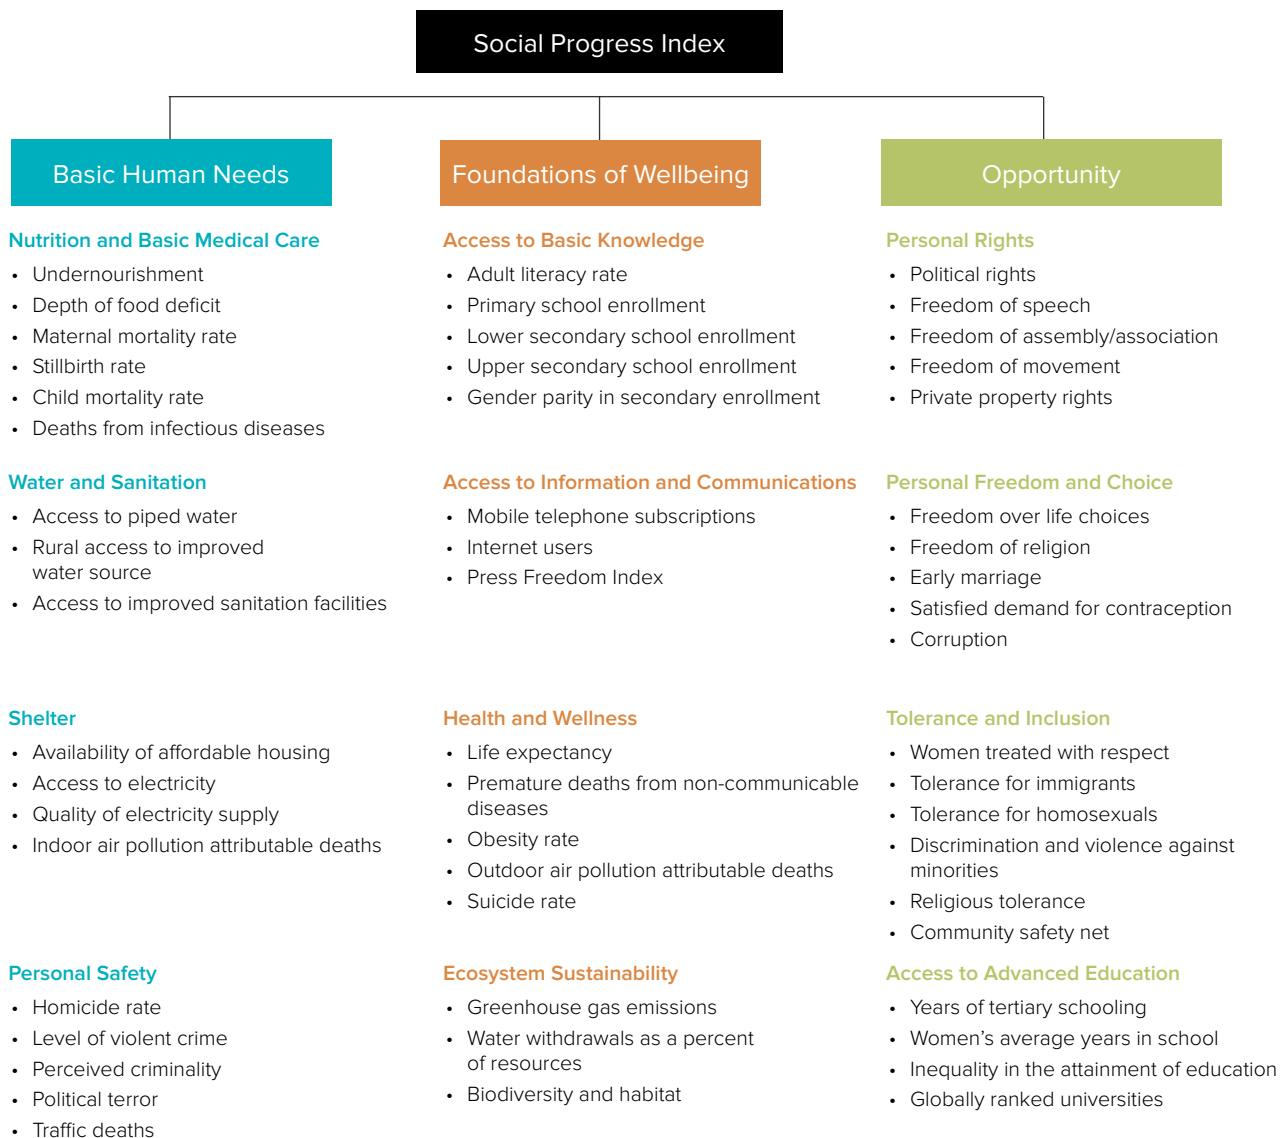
Social Progress Index

Basic Human Needs

Nutrition and Basic Medical Care
- Undernourishment
- Depth of food deficit
- Maternal mortality rate
- Stillbirth rate
- Child mortality rate
- Deaths from infectious diseases

Water and Sanitation
- Access to piped water
- Rural access to improved water source
- Access to improved sanitation facilities

Shelter
- Availability of affordable housing
- Access to electricity
- Quality of electricity supply
- Indoor air pollution attributable deaths

Personal Safety
- Homicide rate
- Level of violent crime
- Perceived criminality
- Political terror
- Traffic deaths

Foundations of Wellbeing

Access to Basic Knowledge
- Adult literacy rate
- Primary school enrollment
- Lower secondary school enrollment
- Upper secondary school enrollment
- Gender parity in secondary enrollment

Access to Information and Communications
- Mobile telephone subscriptions
- Internet users
- Press Freedom Index

Health and Wellness
- Life expectancy
- Premature deaths from non-communicable diseases
- Obesity rate
- Outdoor air pollution attributable deaths
- Suicide rate

Ecosystem Sustainability
- Greenhouse gas emissions
- Water withdrawals as a percent of resources
- Biodiversity and habitat

Opportunity

Personal Rights
- Political rights
- Freedom of speech
- Freedom of assembly/association
- Freedom of movement
- Private property rights

Personal Freedom and Choice
- Freedom over life choices
- Freedom of religion
- Early marriage
- Satisfied demand for contraception
- Corruption

Tolerance and Inclusion
- Women treated with respect
- Tolerance for immigrants
- Tolerance for homosexuals
- Discrimination and violence against minorities
- Religious tolerance
- Community safety net

Access to Advanced Education
- Years of tertiary schooling
- Women's average years in school
- Inequality in the attainment of education
- Globally ranked universities